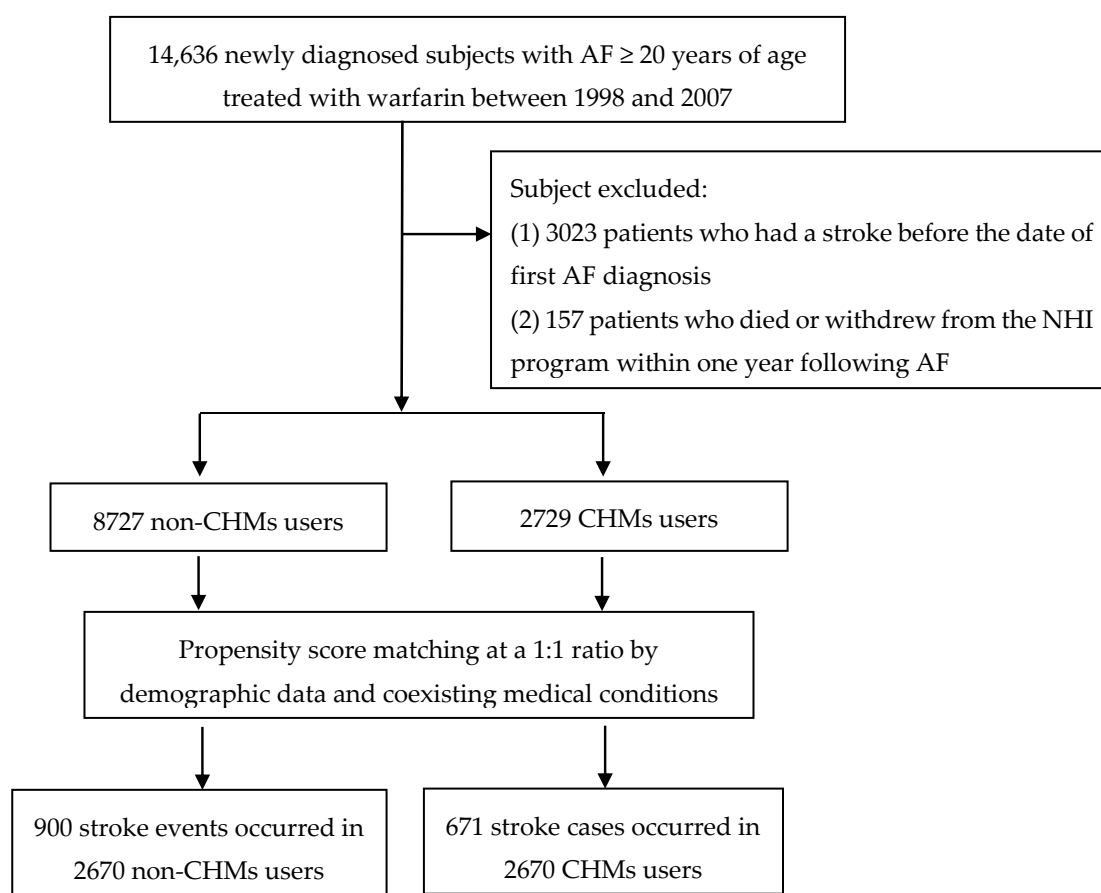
14,636 newly diagnosed subjects with AF ≥ 20 years of age treated with warfarin between 1998 and 2007

Subject excluded:
(1) 3023 patients who had a stroke before the date of first AF diagnosis
(2) 157 patients who died or withdrew from the NHI program within one year following AF

8727 non-CHMs users

2729 CHMs users

Propensity score matching at a 1:1 ratio by demographic data and coexisting medical conditions

900 stroke events occurred in 2670 non-CHMs users

671 stroke cases occurred in 2670 CHMs users